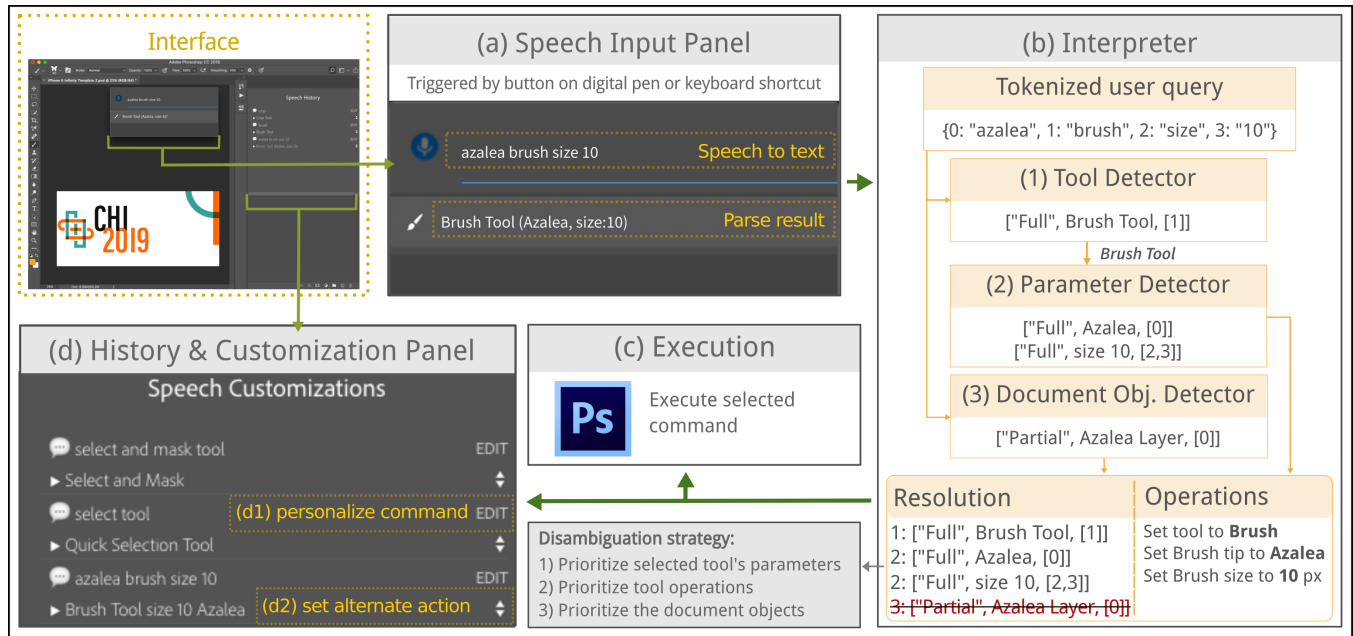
Interface

CHI 2019

(a) Speech Input Panel

Triggered by button on digital pen or keyboard shortcut

azalea brush size 10 Speech to text

Brush Tool (Azalea, size:10) Parse result

(b) Interpreter

Tokenized user query

{0: "azalea", 1: "brush", 2: "size", 3: "10"}

(1) Tool Detector

["Full", Brush Tool, [1]]

Brush Tool

(2) Parameter Detector

["Full", Azalea, [0]]
["Full", size 10, [2,3]]

(3) Document Obj. Detector

["Partial", Azalea Layer, [0]]

Resolution

1: ["Full", Brush Tool, [1]]
2: ["Full", Azalea, [0]]
2: ["Full", size 10, [2,3]]
3: ["Partial", Azalea Layer, [0]]

Operations

Set tool to **Brush**
Set Brush tip to **Azalea**
Set Brush size to **10** px

(d) History & Customization Panel

Speech Customizations

select and mask tool EDIT
▸ Select and Mask
select tool (d1) personalize command EDIT
▸ Quick Selection Tool
azalea brush size 10 EDIT
▸ Brush Tool size 10 Azalea (d2) set alternate action

(c) Execution

Ps

Execute selected command

Disambiguation strategy:
1) Prioritize selected tool's parameters
2) Prioritize tool operations
3) Prioritize the document objects